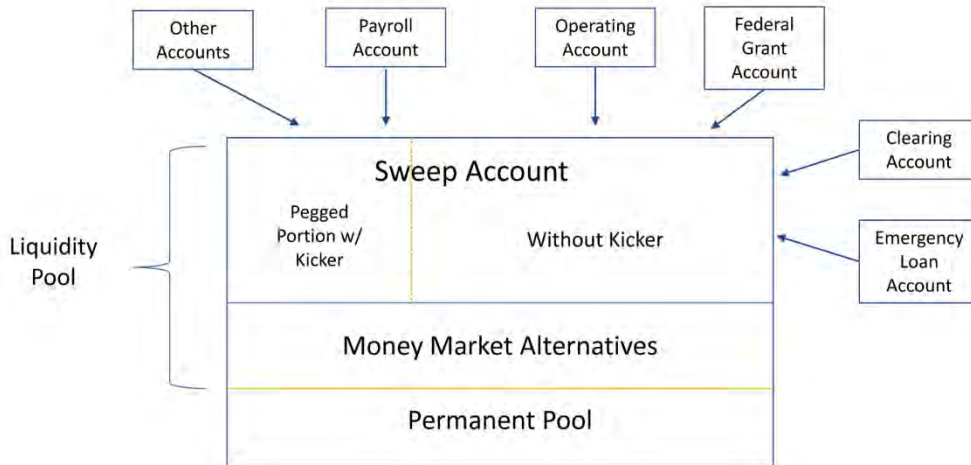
Other Accounts

Payroll Account

Operating Account

Federal Grant Account

Clearing Account

Emergency Loan Account

Liquidity Pool

Sweep Account

Pegged Portion w/ Kicker

Without Kicker

Money Market Alternatives

Permanent Pool